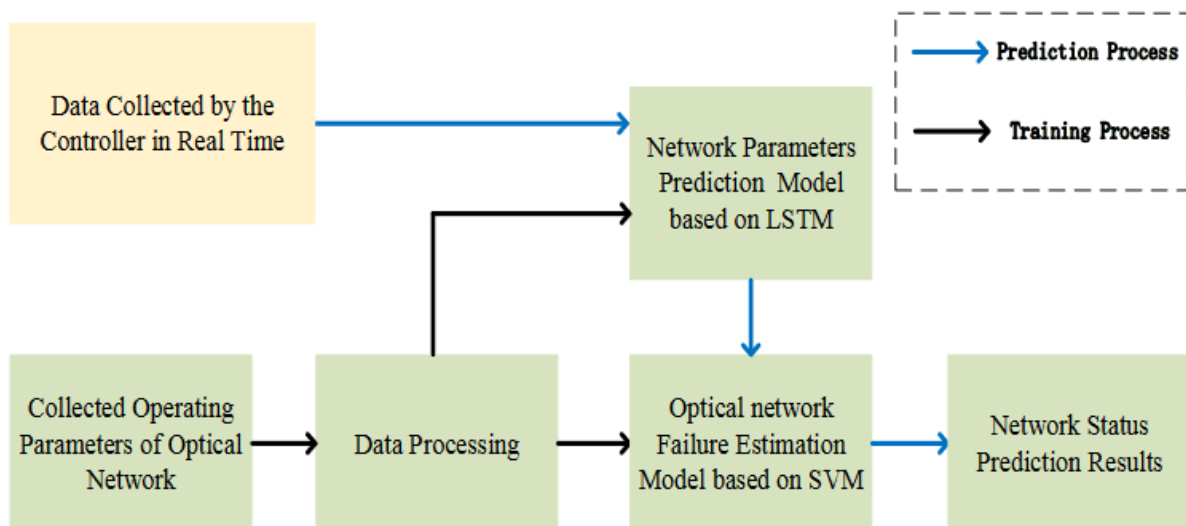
Prediction Process

Training Process

Data Collected by the Controller in Real Time

Network Parameters Prediction Model based on LSTM

Collected Operating Parameters of Optical Network

Data Processing

Optical network Failure Estimation Model based on SVM

Network Status Prediction Results